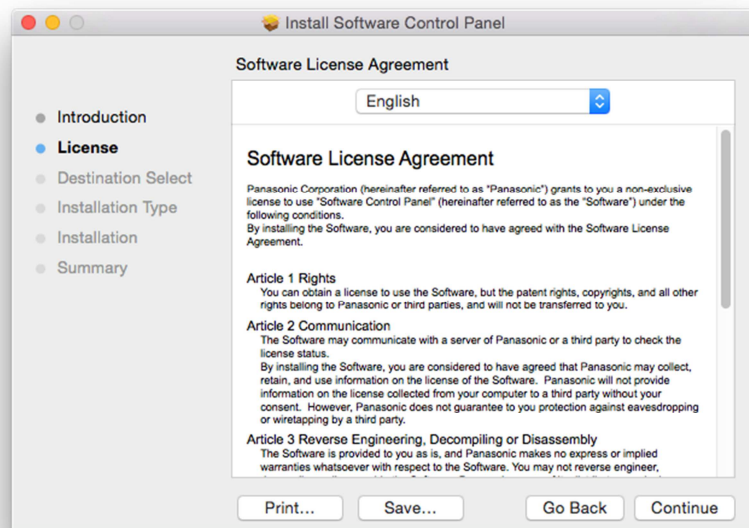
Install Software Control Panel

Software License Agreement

Introduction
License
Destination Select
Installation Type
Installation
Summary

English

Software License Agreement

Panasonic Corporation (hereinafter referred to as "Panasonic") grants to you a non-exclusive license to use "Software Control Panel" (hereinafter referred to as the "Software") under the following conditions.
By installing the Software, you are considered to have agreed with the Software License Agreement.

Article 1 Rights
You can obtain a license to use the Software, but the patent rights, copyrights, and all other rights belong to Panasonic or third parties, and will not be transferred to you.

Article 2 Communication
The Software may communicate with a server of Panasonic or a third party to check the license status.
By installing the Software, you are considered to have agreed that Panasonic may collect, retain, and use information on the license of the Software. Panasonic will not provide information on the license collected from your computer to a third party without your consent. However, Panasonic does not guarantee to you protection against eavesdropping or wiretapping by a third party.

Article 3 Reverse Engineering, Decompiling or Disassembly
The Software is provided to you as is, and Panasonic makes no express or implied warranties whatsoever with respect to the Software. You may not reverse engineer, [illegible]

Print...
Save...
Go Back
Continue